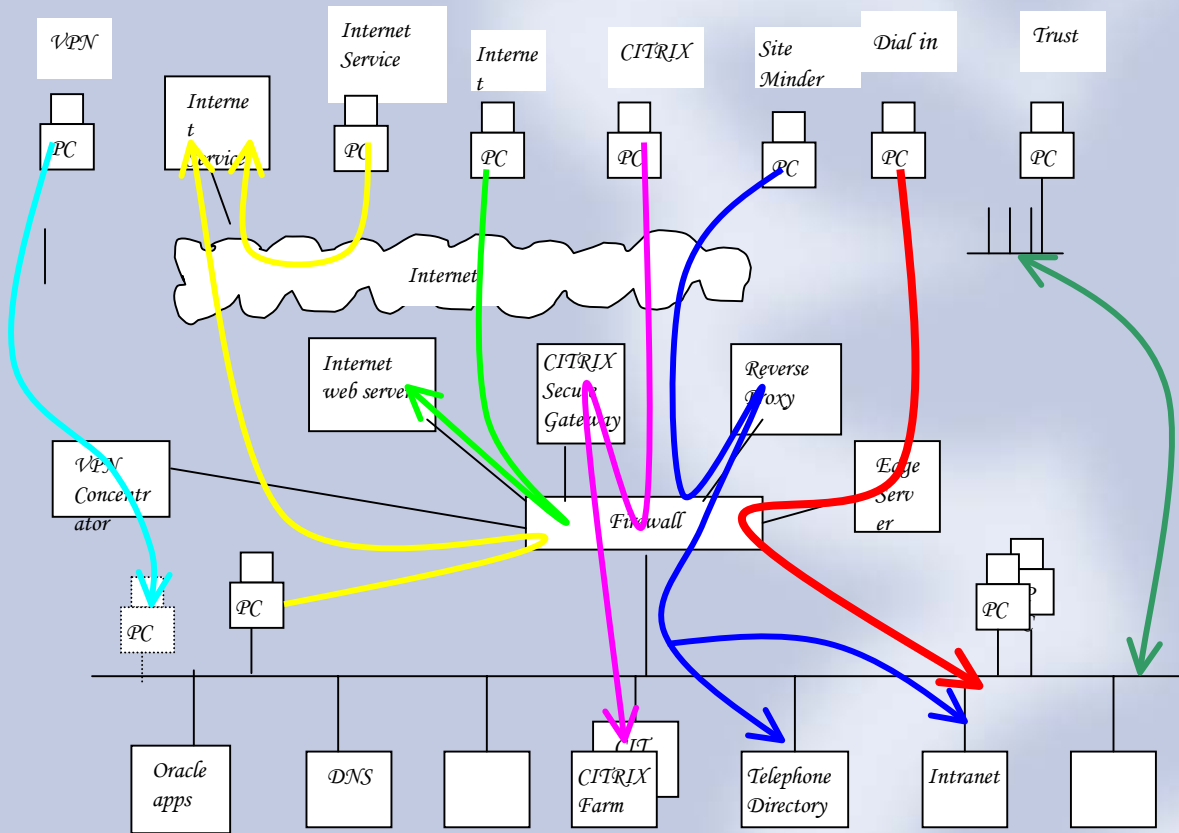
VPN

Internet Service

Interne t

CITRIX

Site Minder

Dial in

Trust

PC

Interne t Service

PC

PC

PC

PC

PC

PC

Internet

Internet web server

CITRIX Secure Gateway

Reverse Proxy

VPN Concentr ator

Edge Serv er

Firewall

PC

PC

PC

P

Oracle apps

DNS

CIT

CITRIX Farm

Telephone Directory

Intranet